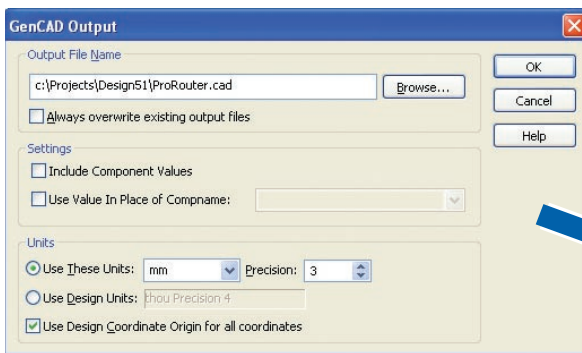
GenCAD Output

Output File Name

c:\Projects\Design51\ProRouter.cad

Browse...

Always overwrite existing output files

Settings

Include Component Values

Use Value In Place of Compname:

Units

Use These Units: mm

Precision: 3

Use Design Units: thou Precision 4

Use Design Coordinate Origin for all coordinates

OK

Cancel

Help